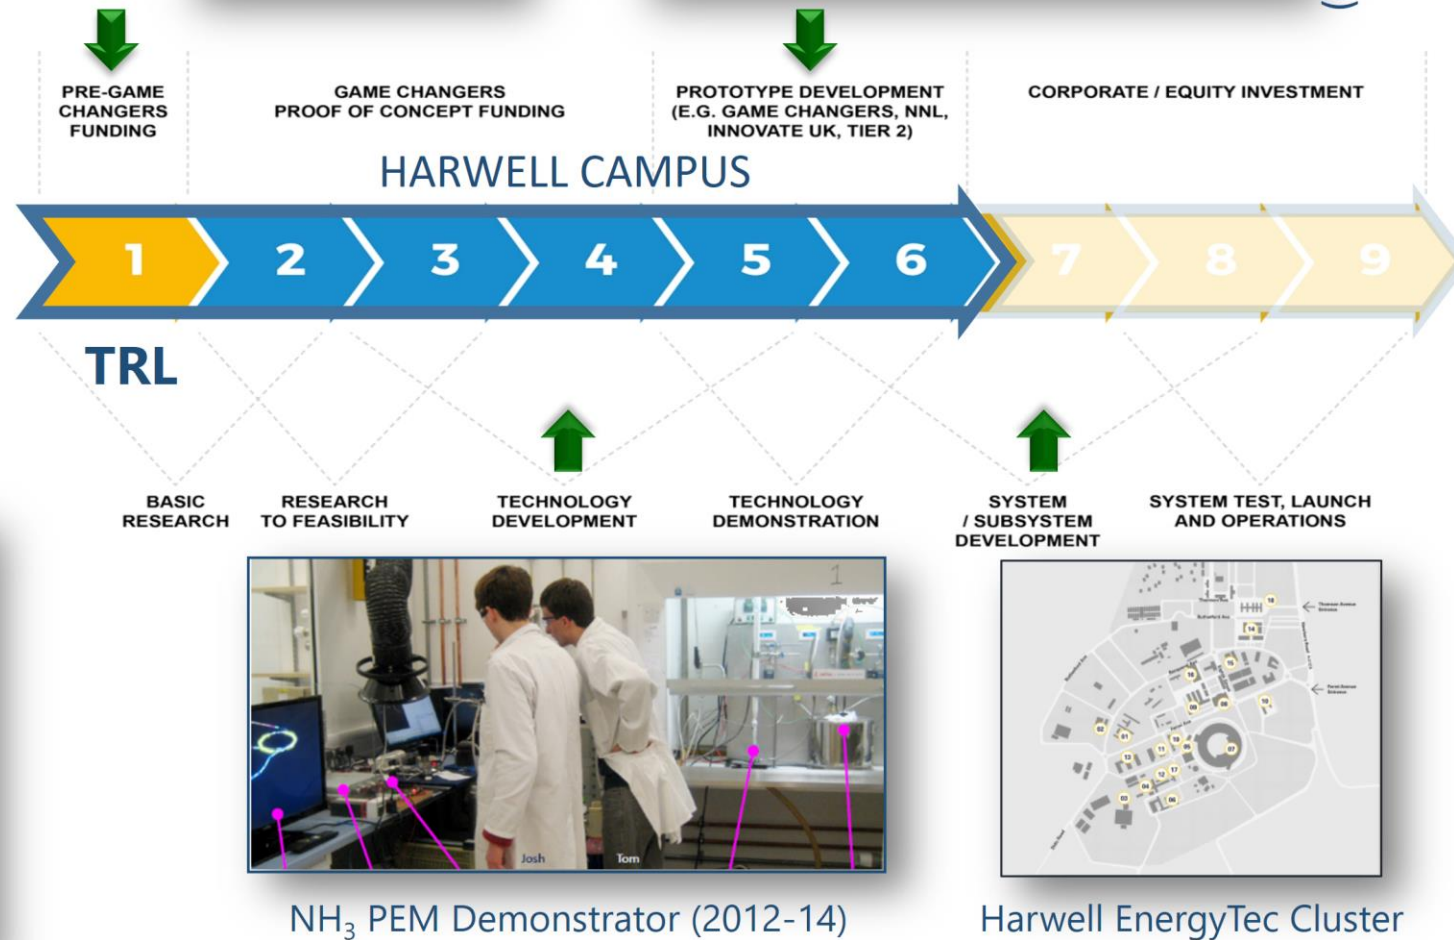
PRE-GAME CHANGERS FUNDING

GAME CHANGERS PROOF OF CONCEPT FUNDING

PROTOTYPE DEVELOPMENT (E.G. GAME CHANGERS, NNL, INNOVATE UK, TIER 2)

CORPORATE / EQUITY INVESTMENT

HARWELL CAMPUS

1 2 3 4 5 6 7 8 9

TRL

BASIC RESEARCH

RESEARCH TO FEASIBILITY

TECHNOLOGY DEVELOPMENT

TECHNOLOGY DEMONSTRATION

SYSTEM / SUBSYSTEM DEVELOPMENT

SYSTEM TEST, LAUNCH AND OPERATIONS

Josh

Tom

$NH_3$ PEM Demonstrator (2012-14)

Harwell EnergyTec Cluster